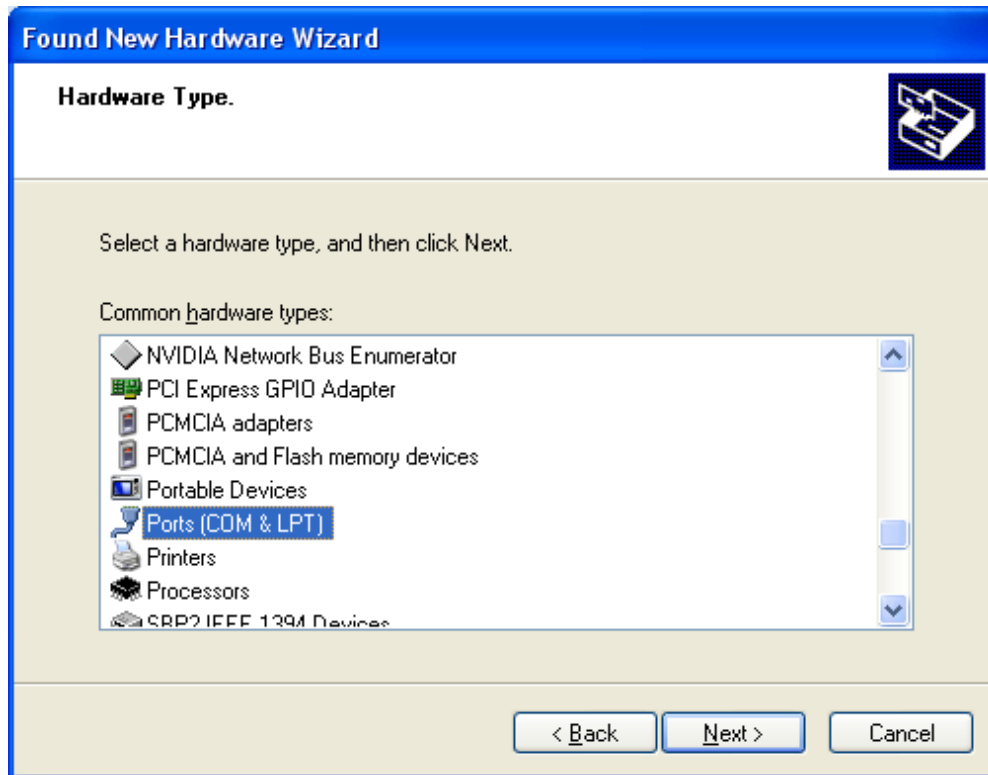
Found New Hardware Wizard

Hardware Type.

Select a hardware type, and then click Next.

Common hardware types:

NVIDIA Network Bus Enumerator
PCI Express GPIO Adapter
PCMCIA adapters
PCMCIA and Flash memory devices
Portable Devices
Ports (COM & LPT)
Printers
Processors
SBP2 IEEE 1394 Devices

< Back
Next >
Cancel